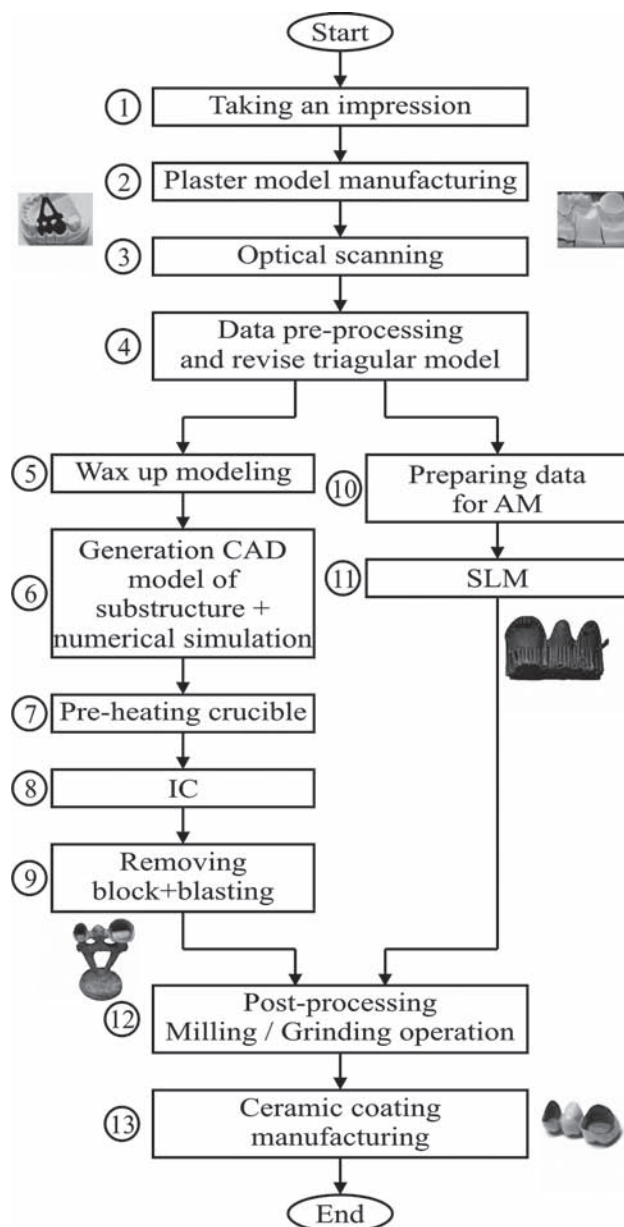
Start

1 Taking an impression

2 Plaster model manufacturing

3 Optical scanning

4 Data pre-processing and revise triagular model

5 Wax up modeling

6 Generation CAD model of substructure + numerical simulation

7 Pre-heating crucible

8 IC

9 Removing block+blasting

10 Preparing data for AM

11 SLM

12 Post-processing Milling / Grinding operation

13 Ceramic coating manufacturing

End